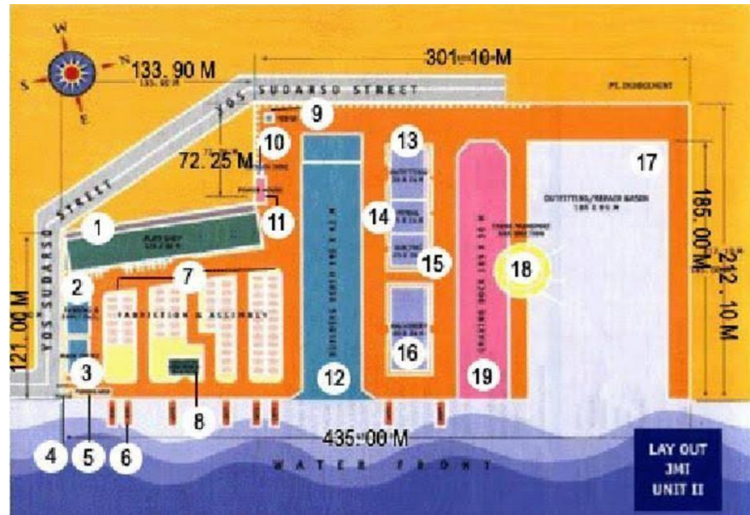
W
N
S
E
133. 90 M
301.10 M
YOS SUDARSO STREET
PT. DOKKOMENT
9
10
13
72. 25 M
17
OUTFITTING/REPAIR BASEN
11
POWER HOUSE
14
185. 00 M
212. 10 M
1
18
15
YOS SUDARSO STREET
2
7
121. 00 M
FABRICATION & ASSEMBLY
16
12
19
3
8
435. 00 M
4
5
6
WATER FRONT
LAY OUT
JMI
UNIT II